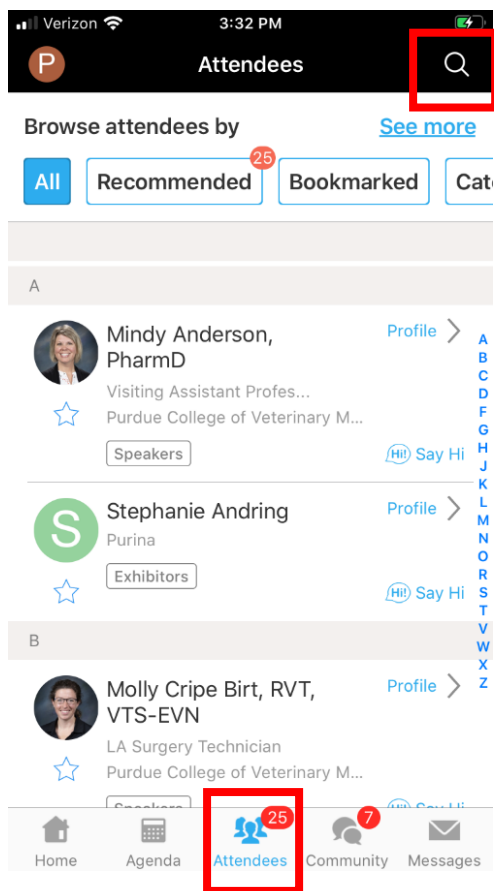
Verizon 3:32 PM

P Attendees

Browse attendees by See more

All Recommended 25 Bookmarked Cat

A

Mindy Anderson, PharmD
Visiting Assistant Profes...
Purdue College of Veterinary M...
Speakers
Profile
Hi! Say Hi

Stephanie Andring
Purina
Exhibitors
Profile
Hi! Say Hi

B

Molly Cripe Birt, RVT, VTS-EVN
LA Surgery Technician
Purdue College of Veterinary M...
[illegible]
Profile
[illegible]

A B C D F G H J K L M N O R S T V W X Z

Home Agenda 25 Attendees 7 Community Messages